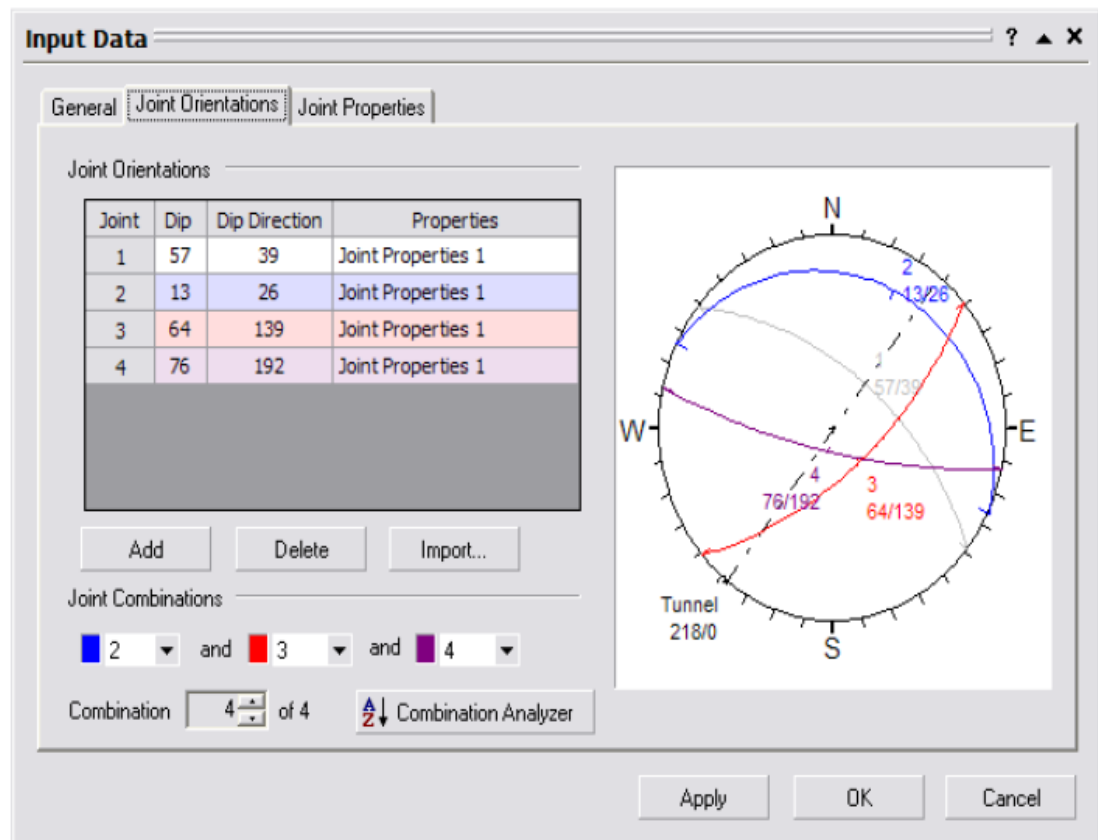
Input Data ? ▲ ✕

General | Joint Orientations | Joint Properties

Joint Orientations

| Joint | Dip | Dip Direction | Properties |
|---|---|---|---|
| 1 | 57 | 39 | Joint Properties 1 |
| 2 | 13 | 26 | Joint Properties 1 |
| 3 | 64 | 139 | Joint Properties 1 |
| 4 | 76 | 192 | Joint Properties 1 |

Add Delete Import...

Joint Combinations

2 and 3 and 4

Combination 4 of 4 Combination Analyzer

N
2
13/26
1
57/39
W
E
4
76/192
3
64/139
Tunnel
218/0
S

Apply OK Cancel